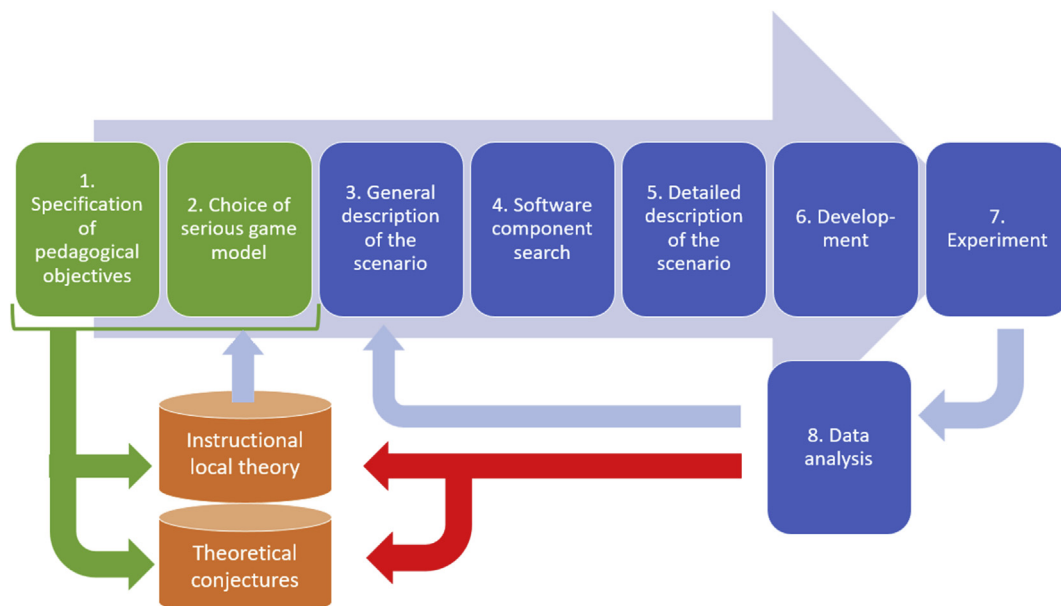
1. Specification of pedagogical objectives

2. Choice of serious game model

3. General description of the scenario

4. Software component search

5. Detailed description of the scenario

6. Development

7. Experiment

8. Data analysis

Instructional local theory

Theoretical conjectures